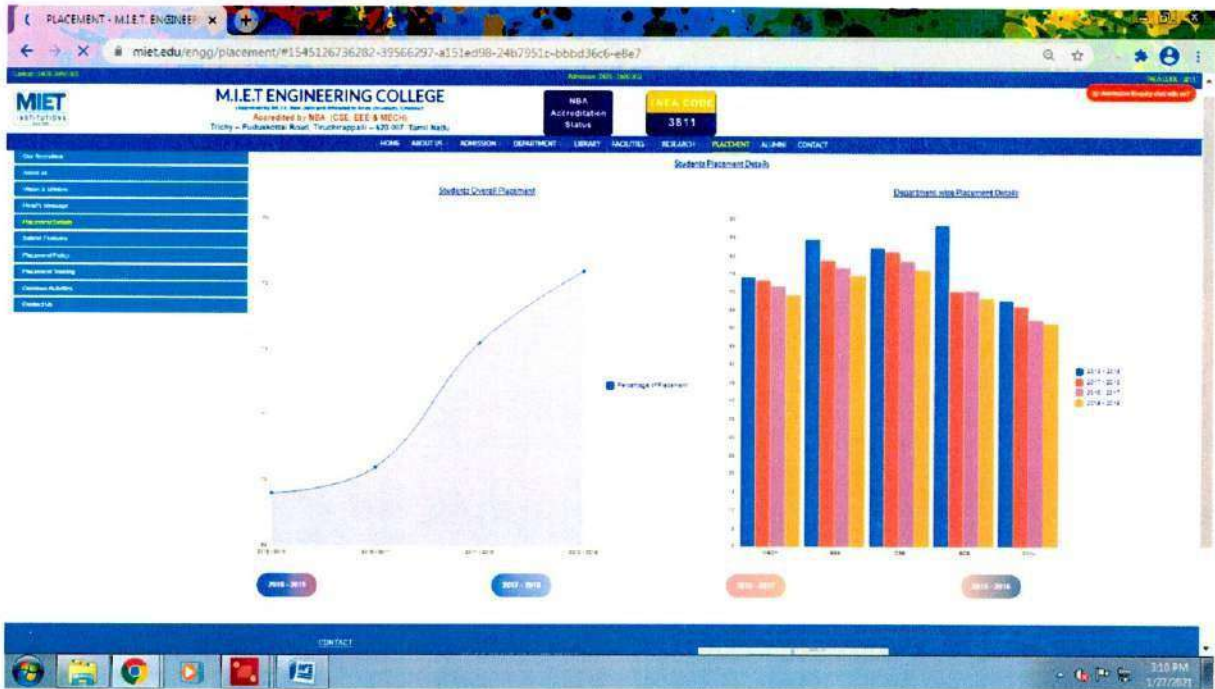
PLACEMENT - M.I.E.T. ENGINEER ×

miet.edu/engg/placement/#1545126736282-39566297-a151ed98-24b7951c-bbbd36c6-e8e7

MIET
INSTITUTIONS

M.I.E.T ENGINEERING COLLEGE
Accredited by NBA (CSE, EEE & MECH)
Trichy – Pudukkottai Road, Tiruchirappalli – 620 007. Tamil Nadu.

NBA
Accreditation
Status

TNEA CODE
3811

HOME ABOUT US ADMISSION DEPARTMENT LIBRARY FACILITIES RESEARCH PLACEMENT ALUMNI CONTACT

Our Recruiters
About us
Vision & Mission
Head's Message
Placement Details
Salient Features
Placement Policy
Placement Training
Outreach Activities
Contact Us

Students Placement Details

Students Overall Placement

Percentage of Placement

Department wise Placement Details

2015 - 2016
2017 - 2018
2016 - 2017
2018 - 2019

2018 - 2019

2017 - 2018

2016 - 2017

2015 - 2016

CONTACT

3:10 PM
1/27/2021